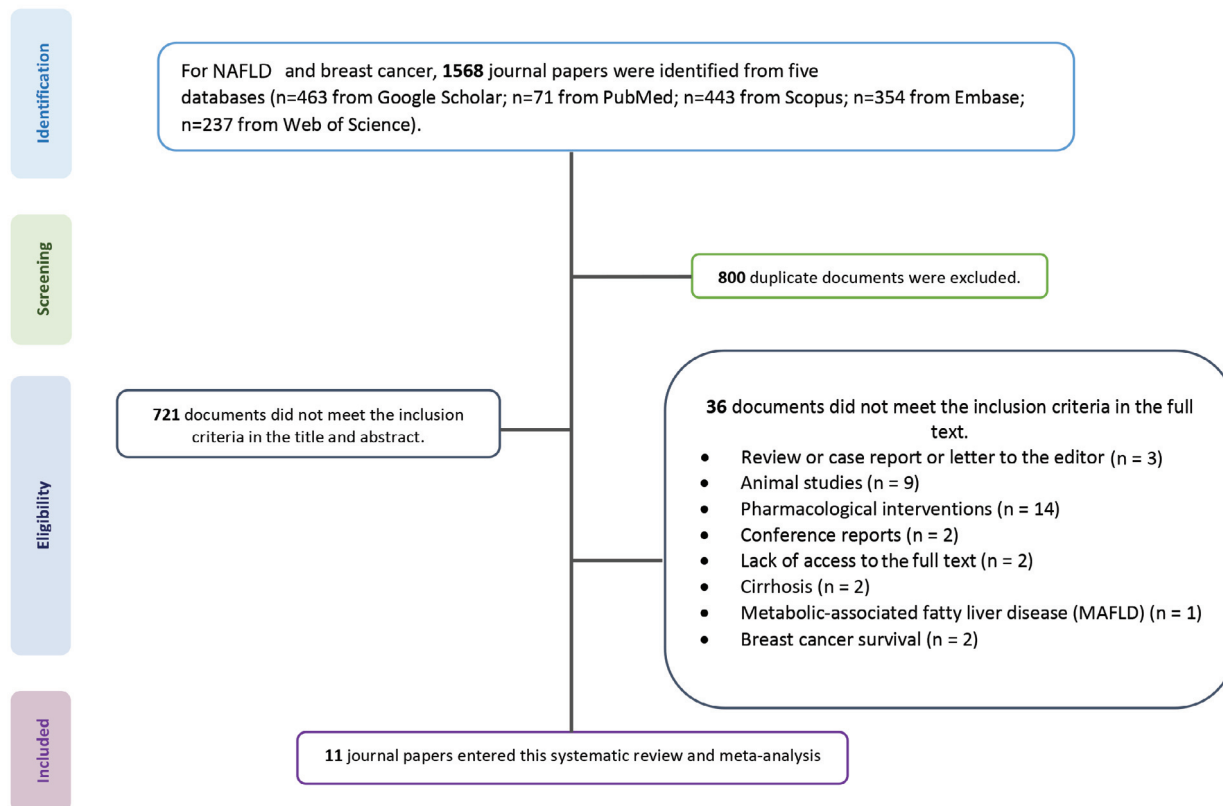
Identification

For NAFLD and breast cancer, **1568** journal papers were identified from five databases (n=463 from Google Scholar; n=71 from PubMed; n=443 from Scopus; n=354 from Embase; n=237 from Web of Science).

Screening

**800** duplicate documents were excluded.

Eligibility

**721** documents did not meet the inclusion criteria in the title and abstract.

**36** documents did not meet the inclusion criteria in the full text.

- Review or case report or letter to the editor (n = 3)
- Animal studies (n = 9)
- Pharmacological interventions (n = 14)
- Conference reports (n = 2)
- Lack of access to the full text (n = 2)
- Cirrhosis (n = 2)
- Metabolic-associated fatty liver disease (MAFLD) (n = 1)
- Breast cancer survival (n = 2)

Included

**11** journal papers entered this systematic review and meta-analysis